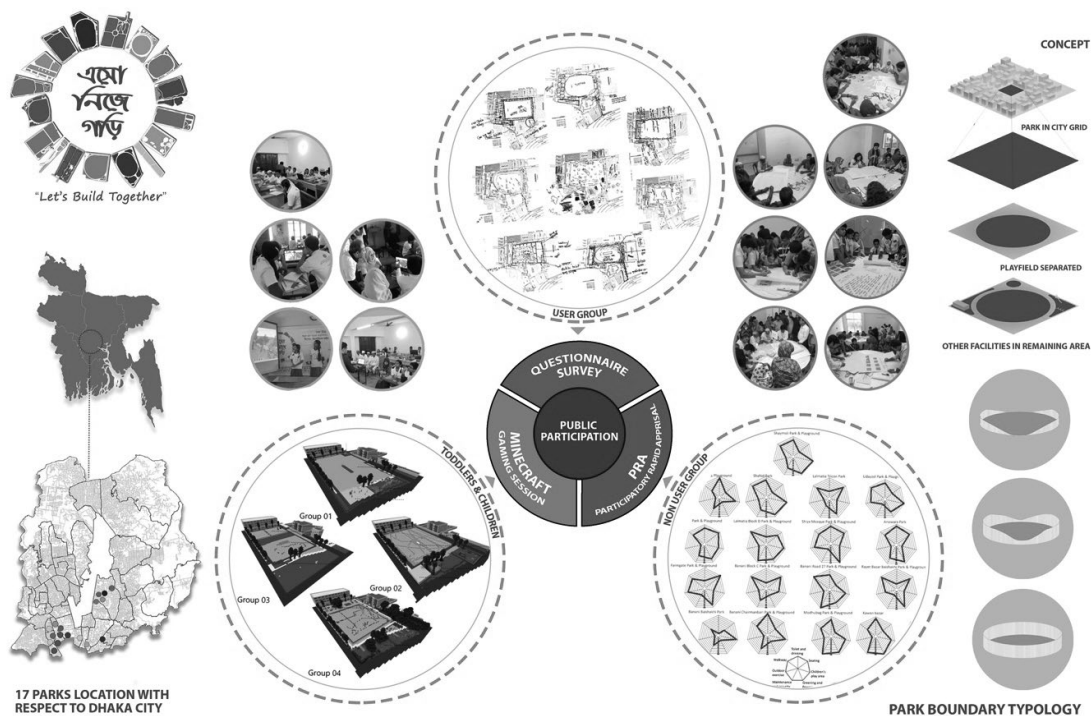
এসো নিজে গড়ি

"Let's Build Together"

17 PARKS LOCATION WITH RESPECT TO DHAKA CITY

USER GROUP

QUESTIONNAIRE SURVEY

PUBLIC PARTICIPATION

MINECRAFT GAMING SESSION

PRA PARTICIPATORY RAPID APPRISAL

TODDLERS & CHILDREN

NON USER GROUP

Group 01

Group 02

Group 03

Group 04

CONCEPT

PARK IN CITY GRID

PLAYFIELD SEPARATED

OTHER FACILITIES IN REMAINING AREA

PARK BOUNDARY TYPOLOGY